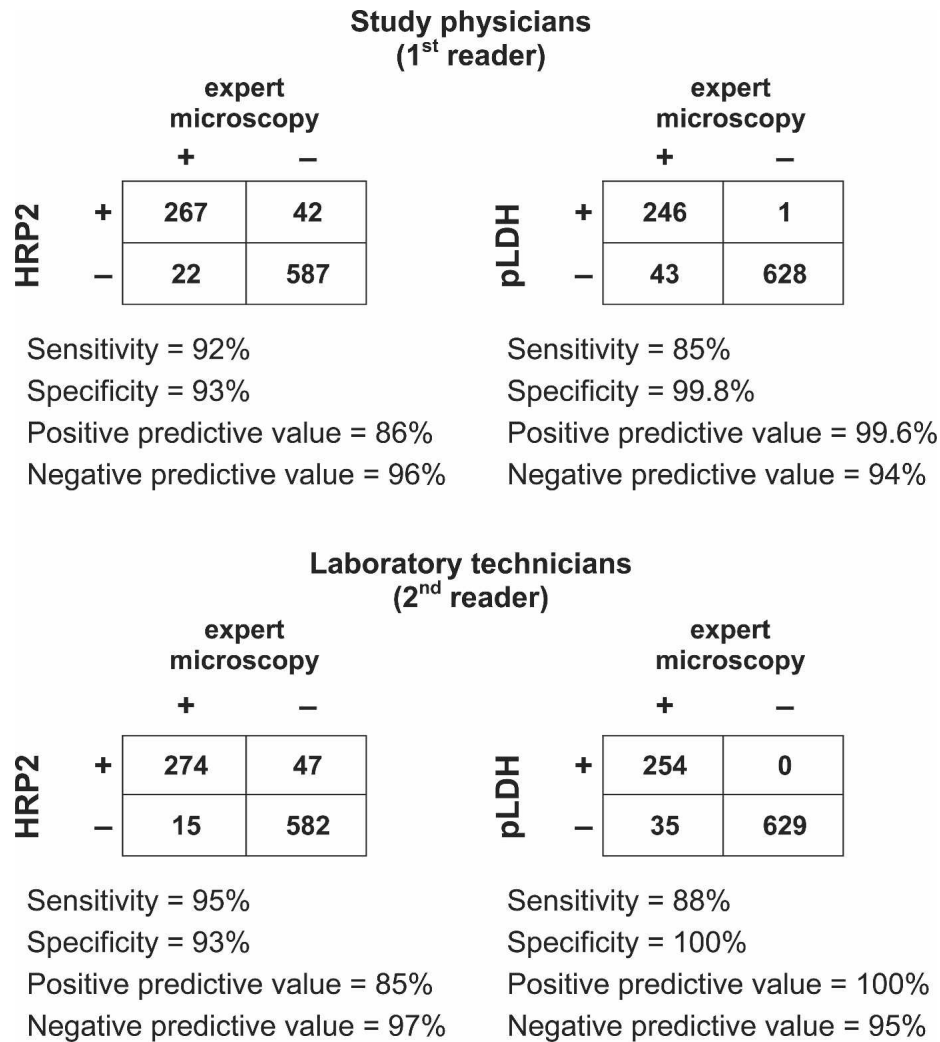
**Study physicians**
**(1$^{st}$ reader)**

expert microscopy

| HRP2 | + | – |
|---|---|---|
| + | 267 | 42 |
| – | 22 | 587 |

Sensitivity = 92%
Specificity = 93%
Positive predictive value = 86%
Negative predictive value = 96%

expert microscopy

| pLDH | + | – |
|---|---|---|
| + | 246 | 1 |
| – | 43 | 628 |

Sensitivity = 85%
Specificity = 99.8%
Positive predictive value = 99.6%
Negative predictive value = 94%

**Laboratory technicians**
**(2$^{nd}$ reader)**

expert microscopy

| HRP2 | + | – |
|---|---|---|
| + | 274 | 47 |
| – | 15 | 582 |

Sensitivity = 95%
Specificity = 93%
Positive predictive value = 85%
Negative predictive value = 97%

expert microscopy

| pLDH | + | – |
|---|---|---|
| + | 254 | 0 |
| – | 35 | 629 |

Sensitivity = 88%
Specificity = 100%
Positive predictive value = 100%
Negative predictive value = 95%